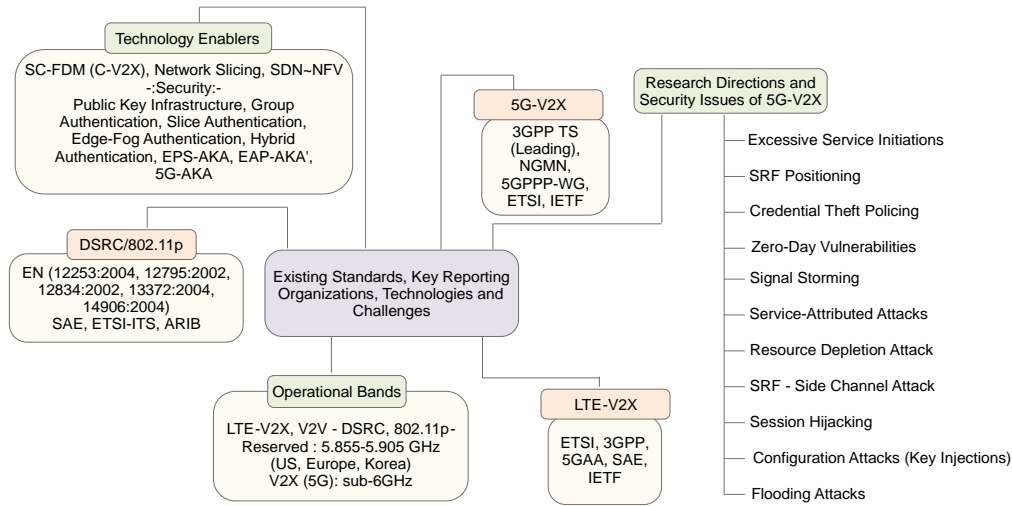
Technology Enablers

SC-FDM (C-V2X), Network Slicing, SDN~NFV -:Security:- Public Key Infrastructure, Group Authentication, Slice Authentication, Edge-Fog Authentication, Hybrid Authentication, EPS-AKA, EAP-AKA', 5G-AKA

5G-V2X

3GPP TS (Leading), NGMN, 5GPPP-WG, ETSI, IETF

Research Directions and Security Issues of 5G-V2X

Excessive Service Initiations

SRF Positioning

Credential Theft Policing

Zero-Day Vulnerabilities

Signal Storming

Service-Attributed Attacks

Resource Depletion Attack

SRF - Side Channel Attack

Session Hijacking

Configuration Attacks (Key Injections)

Flooding Attacks

DSRC/802.11p

EN (12253:2004, 12795:2002, 12834:2002, 13372:2004, 14906:2004) SAE, ETSI-ITS, ARIB

Existing Standards, Key Reporting Organizations, Technologies and Challenges

Operational Bands

LTE-V2X, V2V - DSRC, 802.11p- Reserved : 5.855-5.905 GHz (US, Europe, Korea) V2X (5G): sub-6GHz

LTE-V2X

ETSI, 3GPP, 5GAA, SAE, IETF